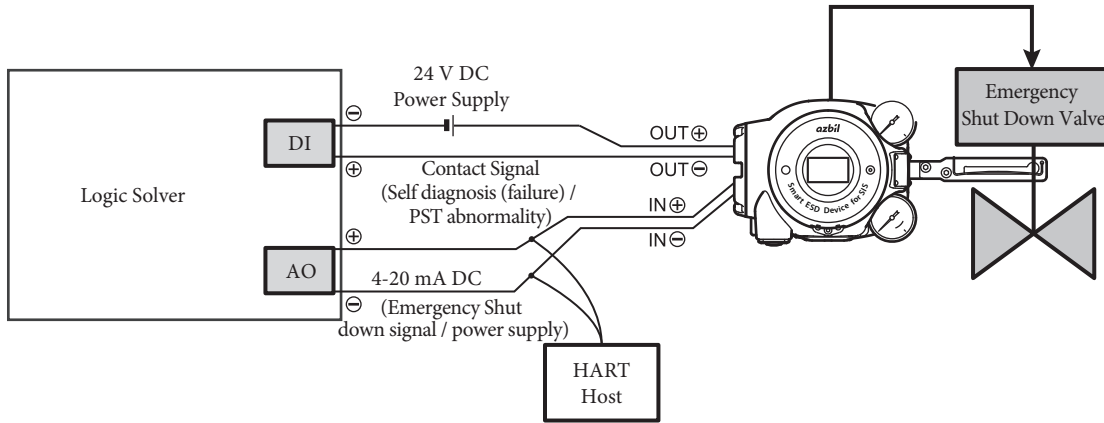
Logic Solver

DI

AO

⊖

⊕

⊕

⊖

24 V DC
Power Supply

Contact Signal
(Self diagnosis (failure) /
PST abnormality)

4-20 mA DC
(Emergency Shut
down signal / power supply)

HART
Host

OUT⊕

OUT⊖

IN⊕

IN⊖

azbil

Smart ESD Device for SIS

Emergency
Shut Down Valve